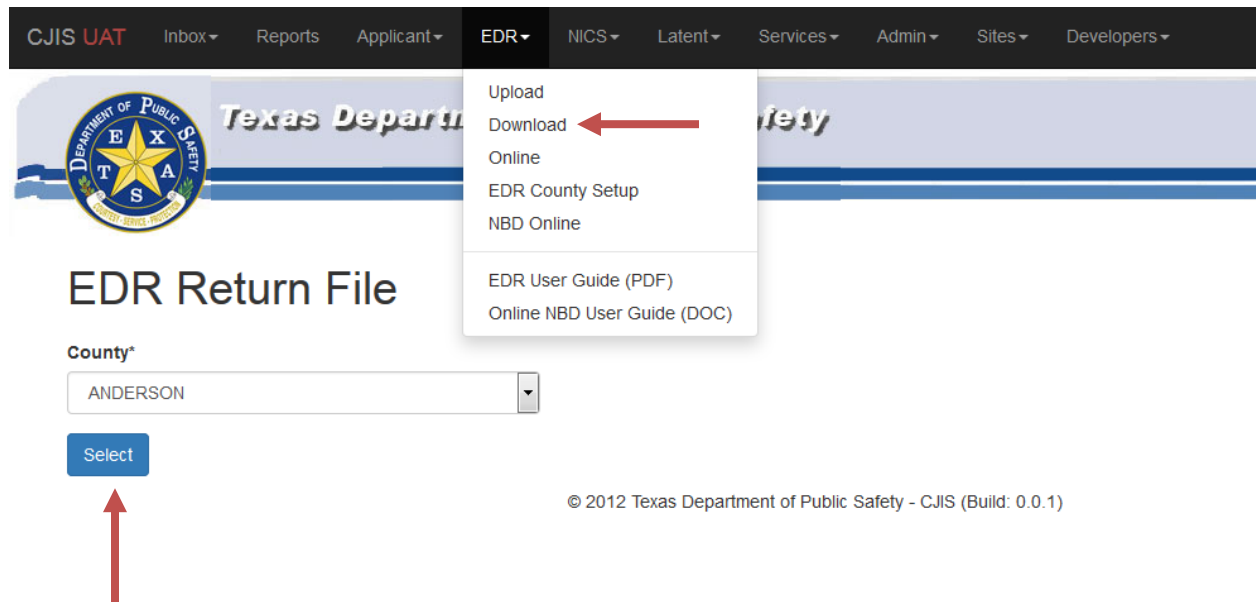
CJIS UAT Inbox▾ Reports Applicant▾ EDR▾ NICS▾ Latent▾ Services▾ Admin▾ Sites▾ Developers▾

Upload
Download
Online
EDR County Setup
NBD Online

EDR User Guide (PDF)
Online NBD User Guide (DOC)

DEPARTMENT OF PUBLIC SAFETY
T E X A S
COURTESY · SERVICE · PROTECTION

Texas Depart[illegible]fety

EDR Return File

County*

ANDERSON

Select

© 2012 Texas Department of Public Safety - CJIS (Build: 0.0.1)